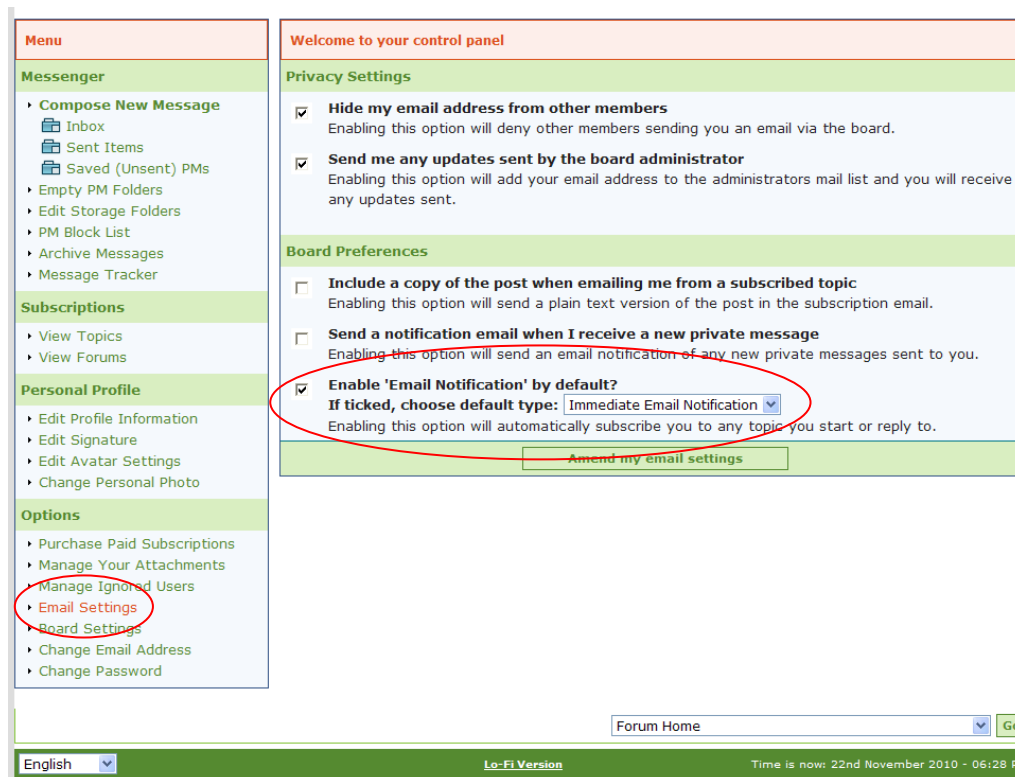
Menu

Messenger

Compose New Message
Inbox
Sent Items
Saved (Unsent) PMs
Empty PM Folders
Edit Storage Folders
PM Block List
Archive Messages
Message Tracker

Subscriptions

View Topics
View Forums

Personal Profile

Edit Profile Information
Edit Signature
Edit Avatar Settings
Change Personal Photo

Options

Purchase Paid Subscriptions
Manage Your Attachments
Manage Ignored Users
Email Settings
Board Settings
Change Email Address
Change Password

Welcome to your control panel

Privacy Settings

Hide my email address from other members
Enabling this option will deny other members sending you an email via the board.

Send me any updates sent by the board administrator
Enabling this option will add your email address to the administrators mail list and you will receive any updates sent.

Board Preferences

Include a copy of the post when emailing me from a subscribed topic
Enabling this option will send a plain text version of the post in the subscription email.

Send a notification email when I receive a new private message
Enabling this option will send an email notification of any new private messages sent to you.

Enable 'Email Notification' by default?
If ticked, choose default type: Immediate Email Notification
Enabling this option will automatically subscribe you to any topic you start or reply to.

Amend my email settings

Forum Home
Go

English
Lo-Fi Version
Time is now: 22nd November 2010 - 06:28 P